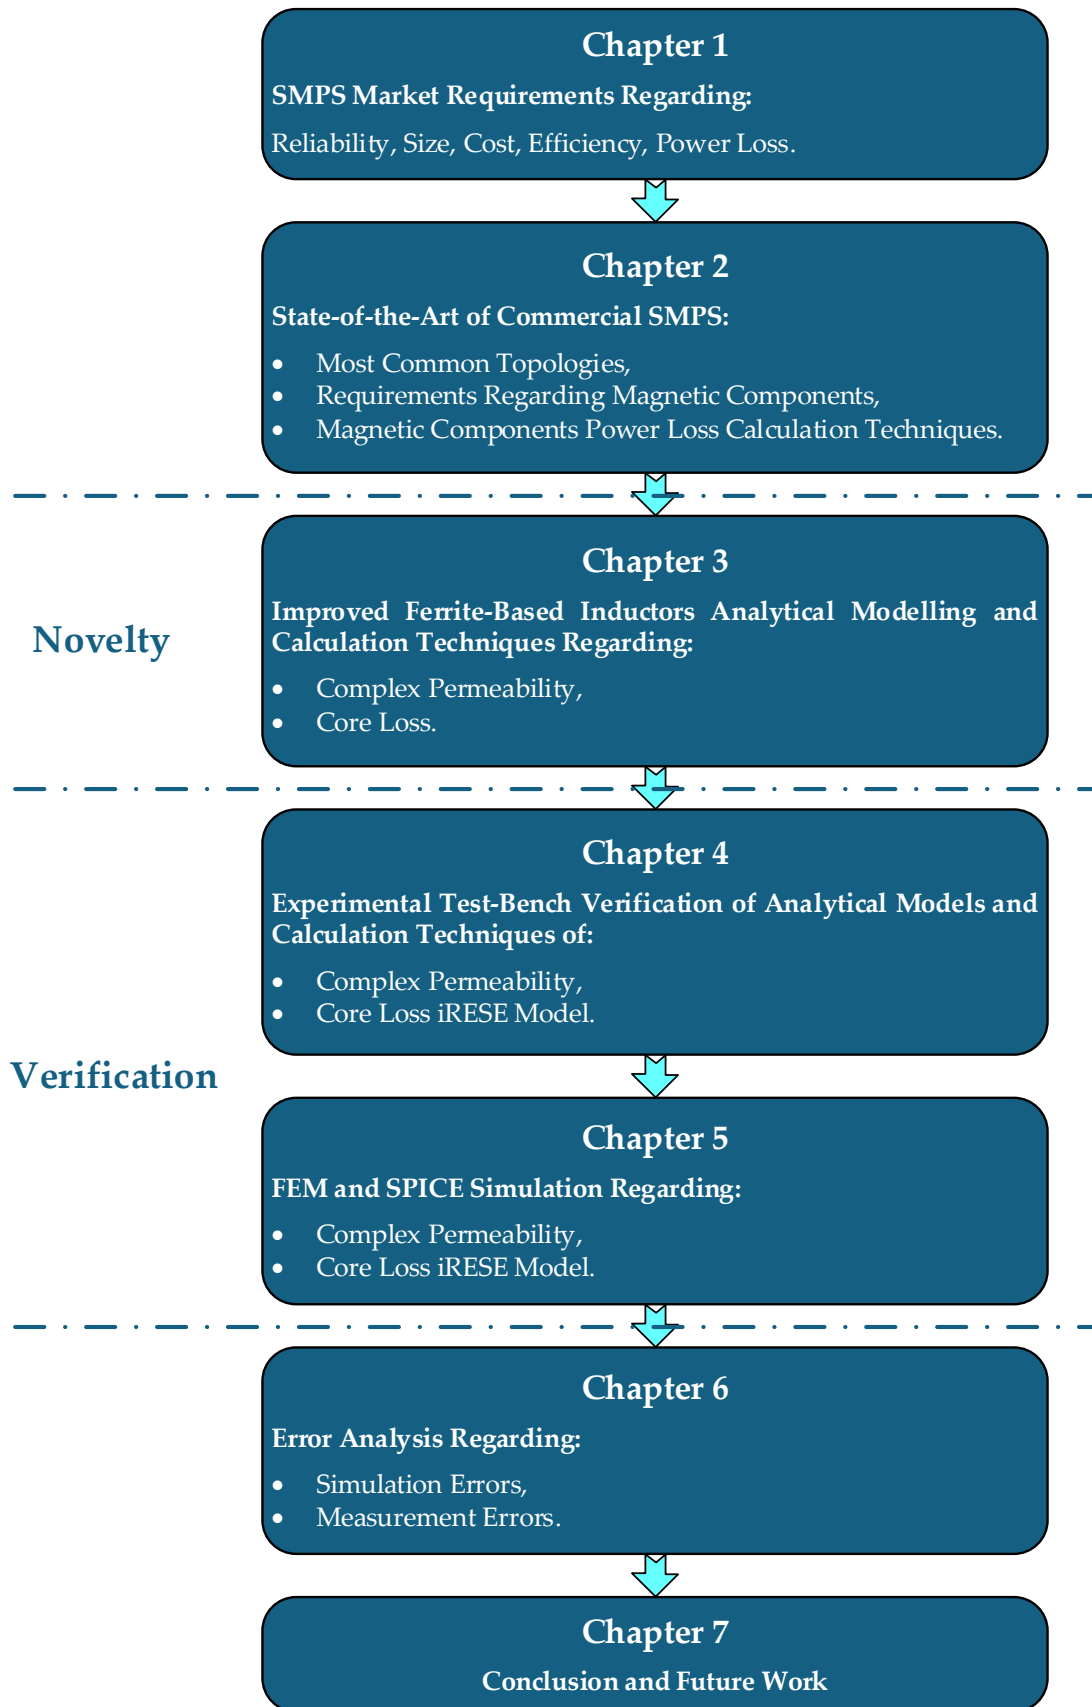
Chapter 1

SMPS Market Requirements Regarding:

Reliability, Size, Cost, Efficiency, Power Loss.

Chapter 2

State-of-the-Art of Commercial SMPS:

- Most Common Topologies,
- Requirements Regarding Magnetic Components,
- Magnetic Components Power Loss Calculation Techniques.

Novelty

Chapter 3

Improved Ferrite-Based Inductors Analytical Modelling and Calculation Techniques Regarding:

- Complex Permeability,
- Core Loss.

Verification

Chapter 4

Experimental Test-Bench Verification of Analytical Models and Calculation Techniques of:

- Complex Permeability,
- Core Loss iRESE Model.

Chapter 5

FEM and SPICE Simulation Regarding:

- Complex Permeability,
- Core Loss iRESE Model.

Chapter 6

Error Analysis Regarding:

- Simulation Errors,
- Measurement Errors.

Chapter 7

Conclusion and Future Work